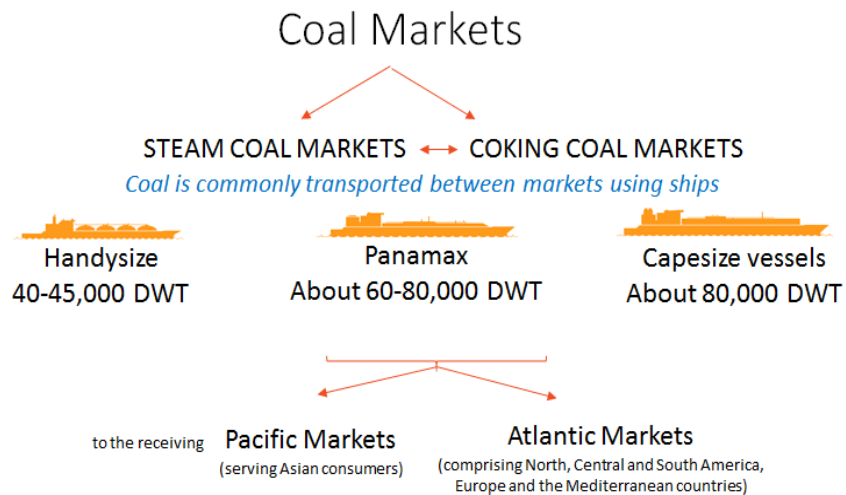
Coal Markets

STEAM COAL MARKETS COKING COAL MARKETS

*Coal is commonly transported between markets using ships*

Handysize
40-45,000 DWT

Panamax
About 60-80,000 DWT

Capesize vessels
About 80,000 DWT

to the receiving Pacific Markets
(serving Asian consumers)

Atlantic Markets
(comprising North, Central and South America, Europe and the Mediterranean countries)